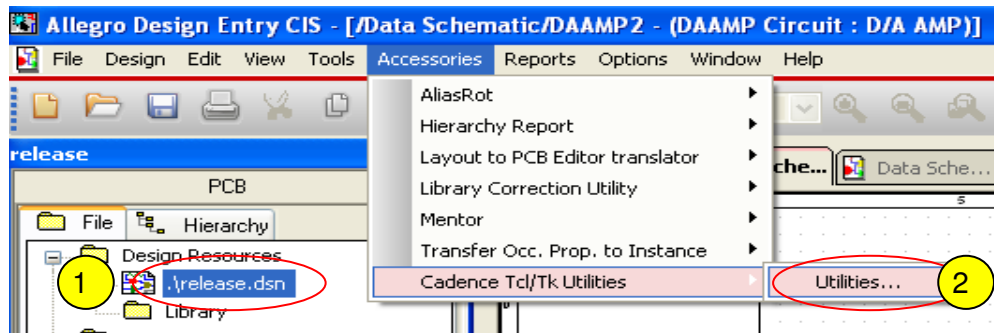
Allegro Design Entry CIS - [/Data Schematic/DAAMP2 - (DAAMP Circuit : D/A AMP)]

File Design Edit View Tools Accessories Reports Options Window Help

release

PCB

File Hierarchy

Design Resources

1 .\release.dsn

Library

AliasRot
Hierarchy Report
Layout to PCB Editor translator
Library Correction Utility
Mentor
Transfer Occ. Prop. to Instance
Cadence Tcl/Tk Utilities

Utilities... 2

che... Data Sche...

5